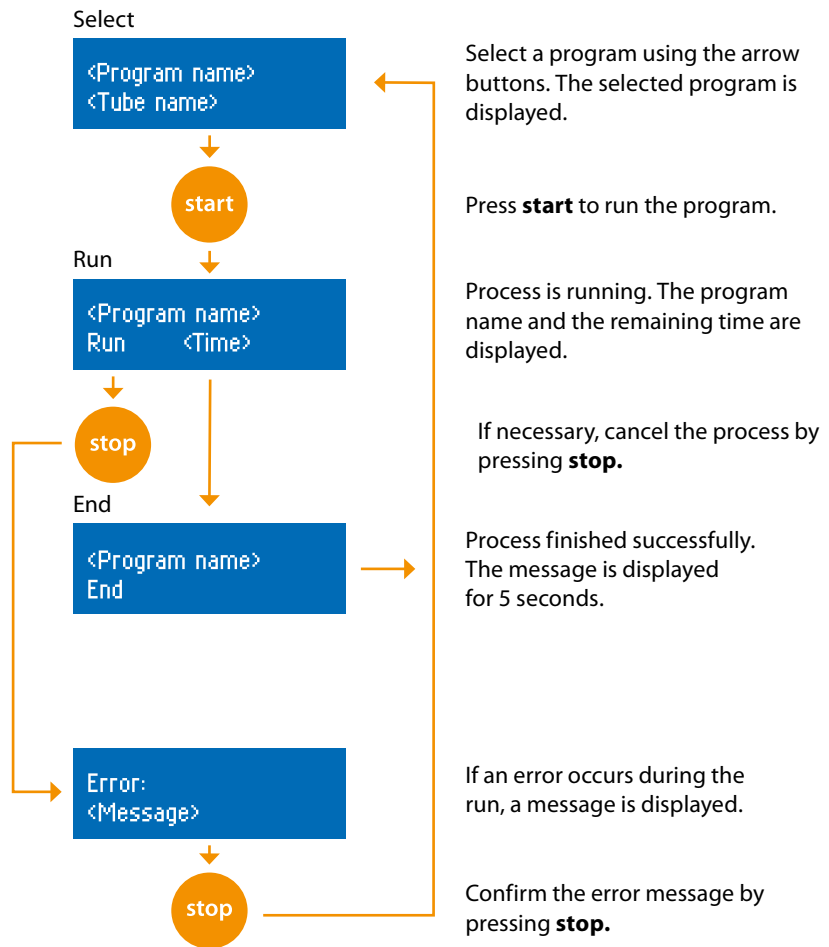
Select

<Program name>
<Tube name>

Select a program using the arrow buttons. The selected program is displayed.

start

Press **start** to run the program.

Run

<Program name>
Run <Time>

Process is running. The program name and the remaining time are displayed.

stop

If necessary, cancel the process by pressing **stop.**

End

<Program name>
End

Process finished successfully. The message is displayed for 5 seconds.

Error:
<Message>

If an error occurs during the run, a message is displayed.

stop

Confirm the error message by pressing **stop.**